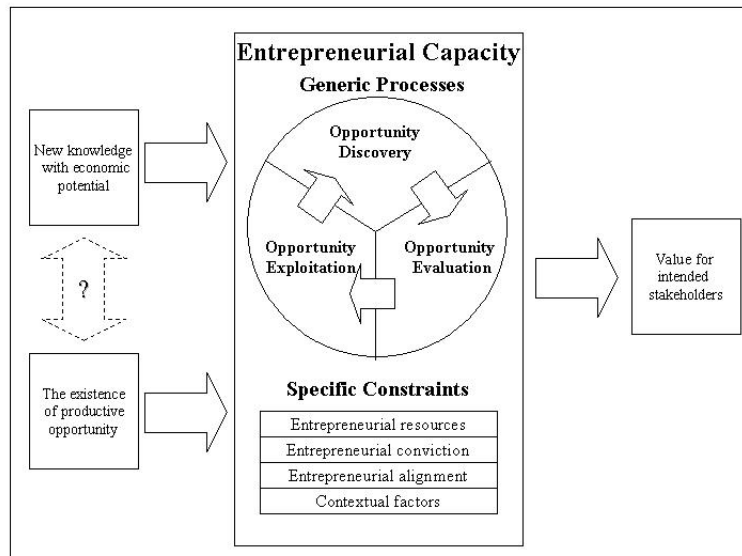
New knowledge with economic potential

?

The existence of productive opportunity

Entrepreneurial Capacity

Generic Processes

Opportunity Discovery

Opportunity Exploitation

Opportunity Evaluation

Specific Constraints

Entrepreneurial resources

Entrepreneurial conviction

Entrepreneurial alignment

Contextual factors

Value for intended stakeholders